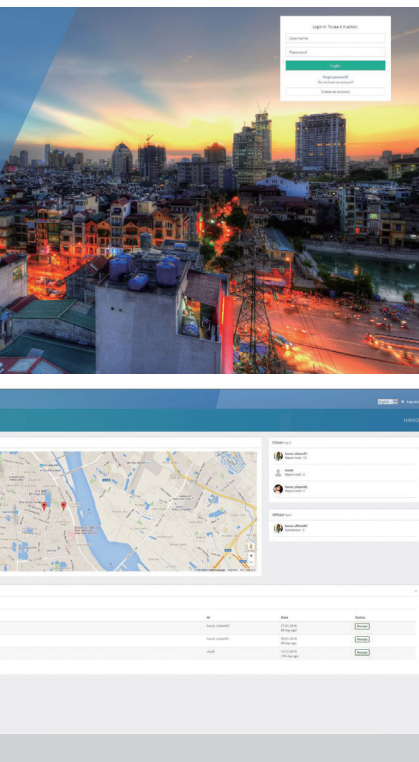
Login in To see it action

Username

Password

Login

Forgot password?
Do not have an account?

Create an account

English ▾ Log out

HANO

Citizen

hanoi_citizen01
Report total: 11

citizI
Report total: 11

hanoi_citizen02
Report total: 8

Official

hanoi_official01
Resolution: 15

ID

Date

Status

hanoi_citizen02

05.01.2016
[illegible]

Manage

hanoi_citizen01

08.01.2016
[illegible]

Manage

citizI

15.12.2015
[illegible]

Manage